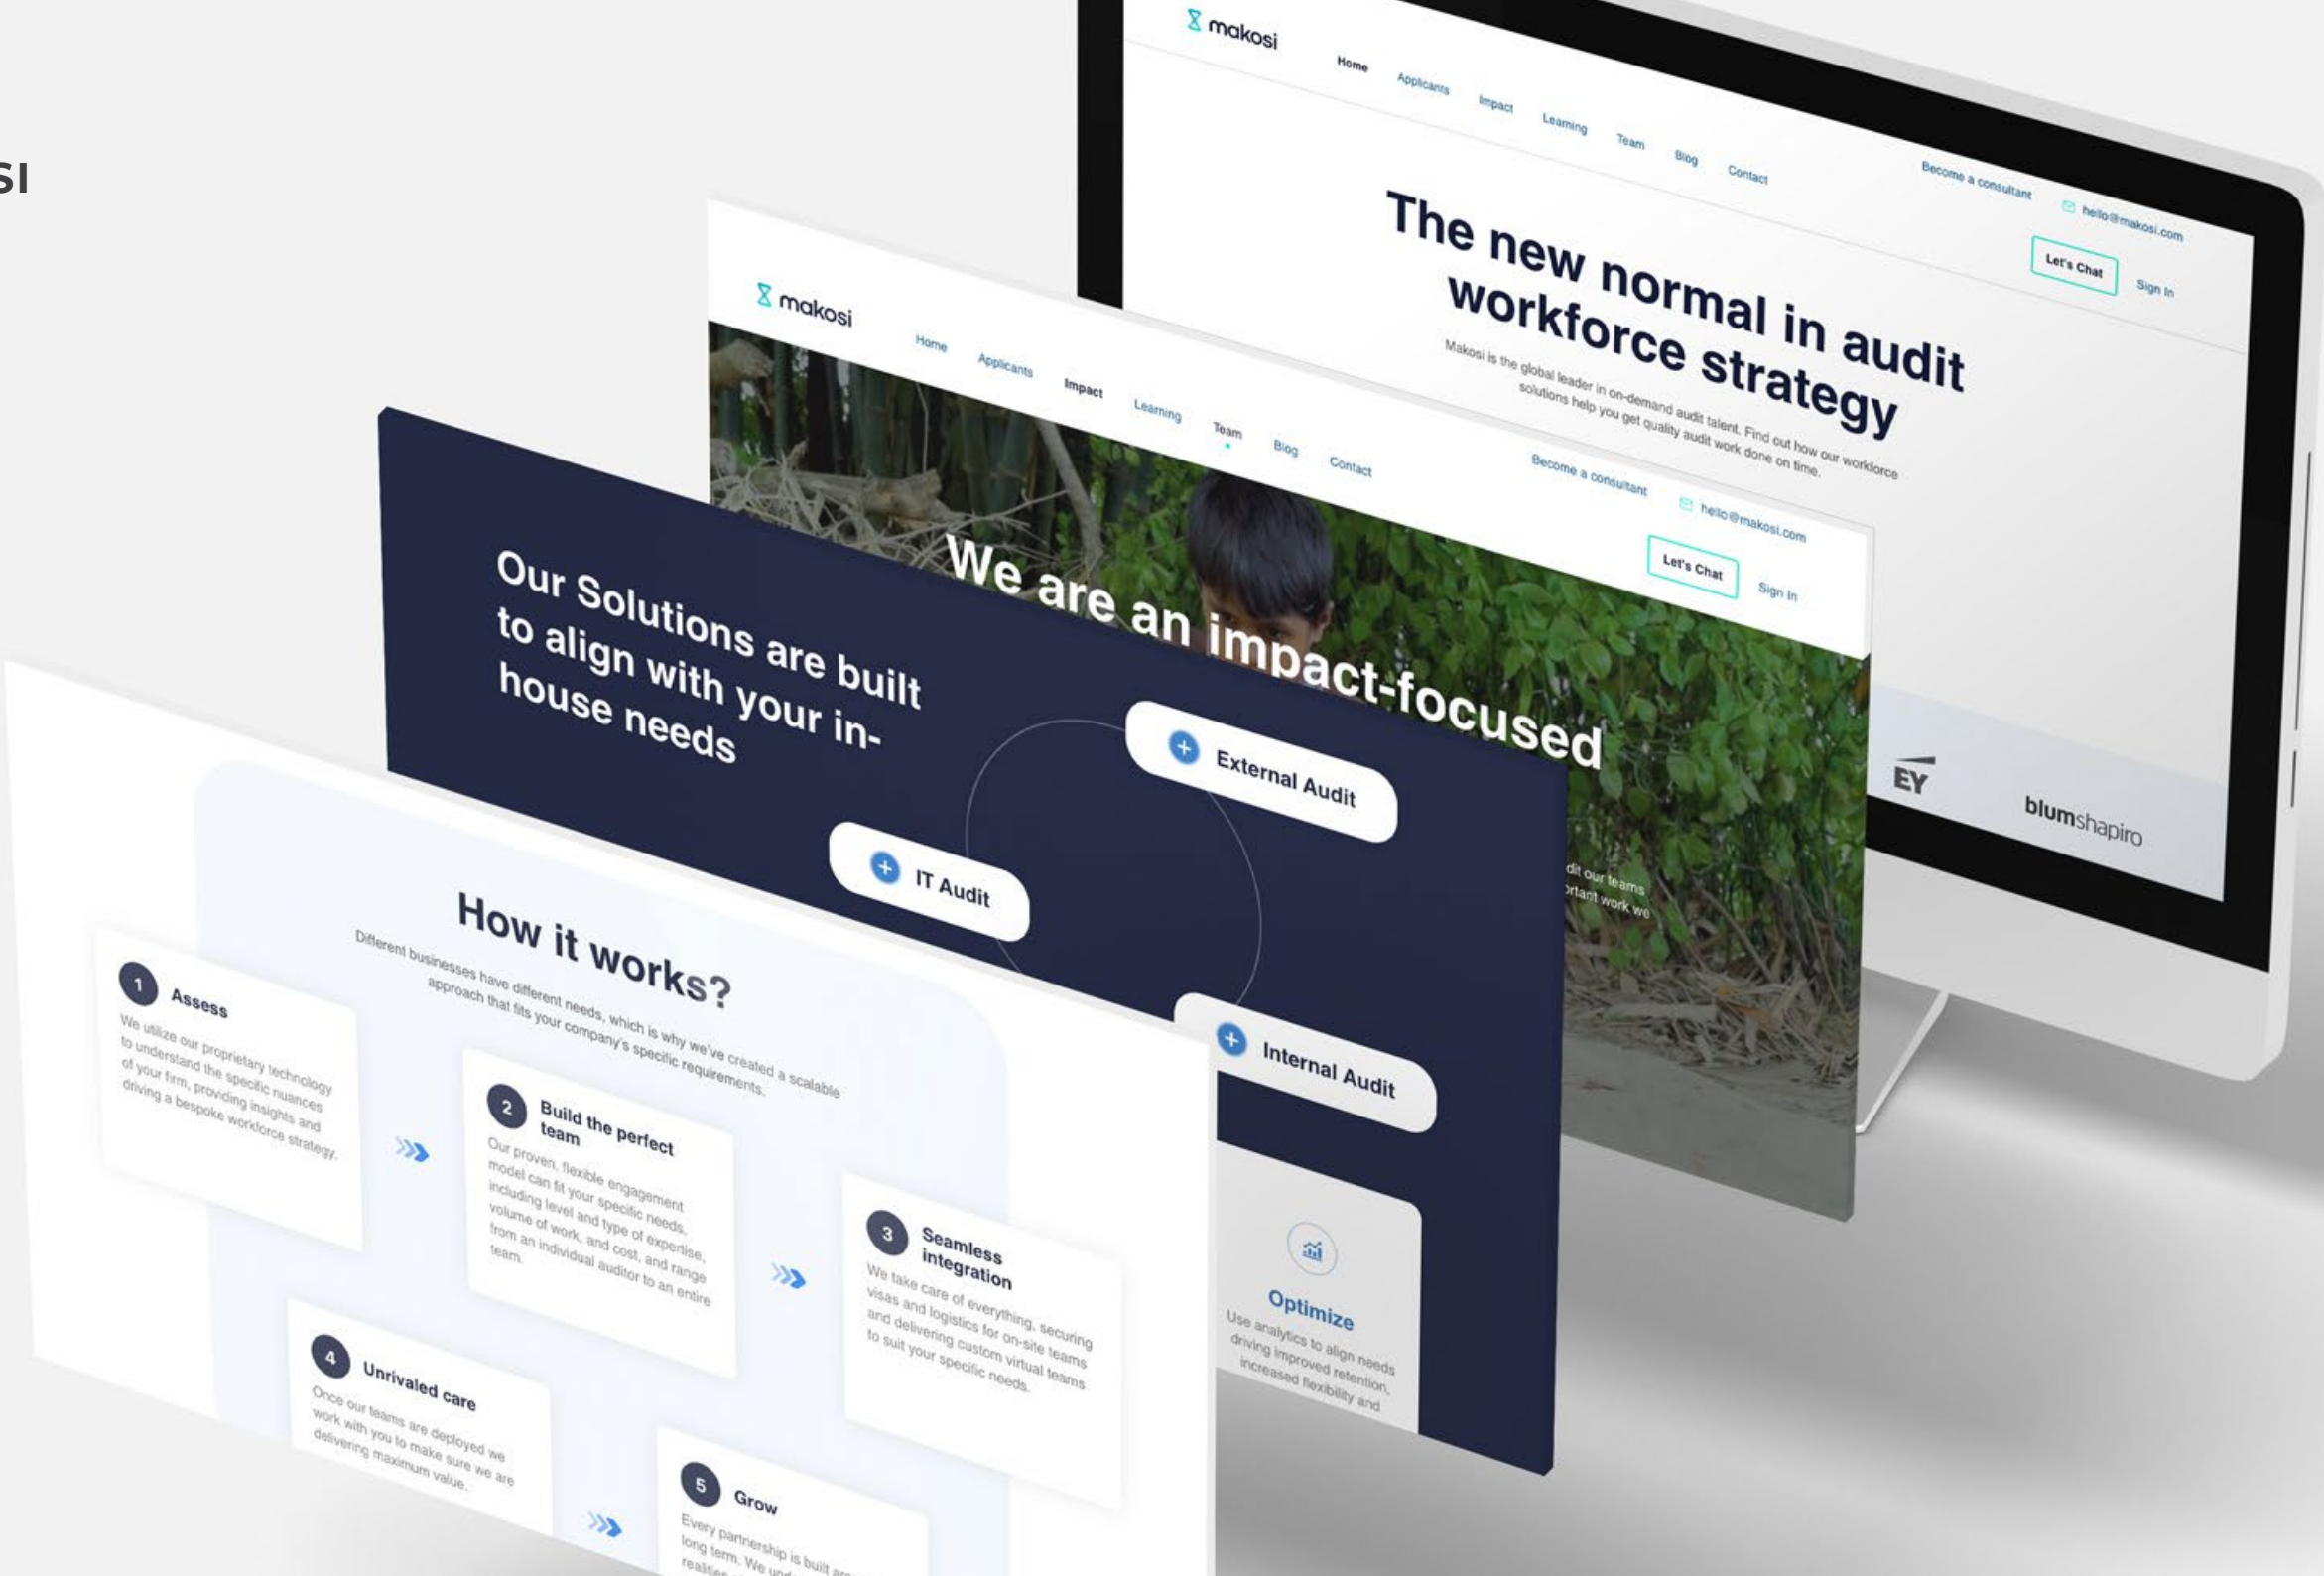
SI

makosi

Home Applicants Impact Learning Team Blog Contact

Become a consultant hello@makosi.com

Let's Chat Sign In

The new normal in audit workforce strategy

Makosi is the global leader in on-demand audit talent. Find out how our workforce solutions help you get quality audit work done on time.

EY blumshapiro

makosi

Home Applicants Impact Learning Team Blog Contact

Become a consultant hello@makosi.com

Let's Chat Sign In

We are an impact-focused

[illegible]dit our teams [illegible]rtant work we

Our Solutions are built to align with your in-house needs

External Audit

IT Audit

Internal Audit

Optimize

Use analytics to align needs driving improved retention, increased flexibility and

How it works?

Different businesses have different needs, which is why we've created a scalable approach that fits your company's specific requirements.

1 Assess

We utilize our proprietary technology to understand the specific nuances of your firm, providing insights and driving a bespoke workforce strategy.

2 Build the perfect team

Our proven, flexible engagement model can fit your specific needs, including level and type of expertise, volume of work, and cost, and range from an individual auditor to an entire team.

3 Seamless integration

We take care of everything, securing visas and logistics for on-site teams and delivering custom virtual teams to suit your specific needs.

4 Unrivaled care

Once our teams are deployed we work with you to make sure we are delivering maximum value.

5 Grow

Every partnership is built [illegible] long term. We und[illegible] realities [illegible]